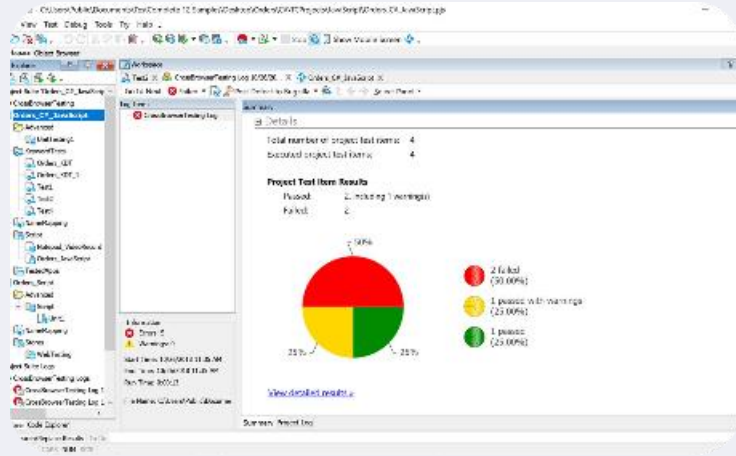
C:\Users\Public\Documents\TestComplete 12 Samples\Workbook\Orders\OrdersWeb\JavaScript\Orders_CR_JavaScript.pjs

View Test Debug Tools Try Help

Show Visualizer frames

Object Browser

Workspace

Tests CrossBrowserTesting Log Orders_CR_JavaScript

Go to Next Failure Test Selected Results Search Panel

Log Items

CrossBrowserTesting Log

Summary

Details

Total number of project test items: 4

Executed project test items: 4

Project Test Item Results

Passed: 2, including 1 warning(s)

Failed: 2

50%

25%

25%

2 failed (50.00%)

1 passed with warnings (25.00%)

1 passed (25.00%)

View detailed results »

Summary Project Log

CrossBrowserTesting

Orders_CR_JavaScript

Advanced

NetTesting

Checkpoints

Orders_CBT

Orders_CBT_1

Test1

Test2

Test3

NameMapping

Script

Orders_JavaScript

TestedApps

Orders_Script

Advanced

Script

NameMapping

Stores

WebTesting

CrossBrowserTesting Logs

CrossBrowserTesting Log

CrossBrowserTesting Log

Information

Errors: 2

Warnings: 1

Start Time:

Run Time:

Code Explorer

Test Results